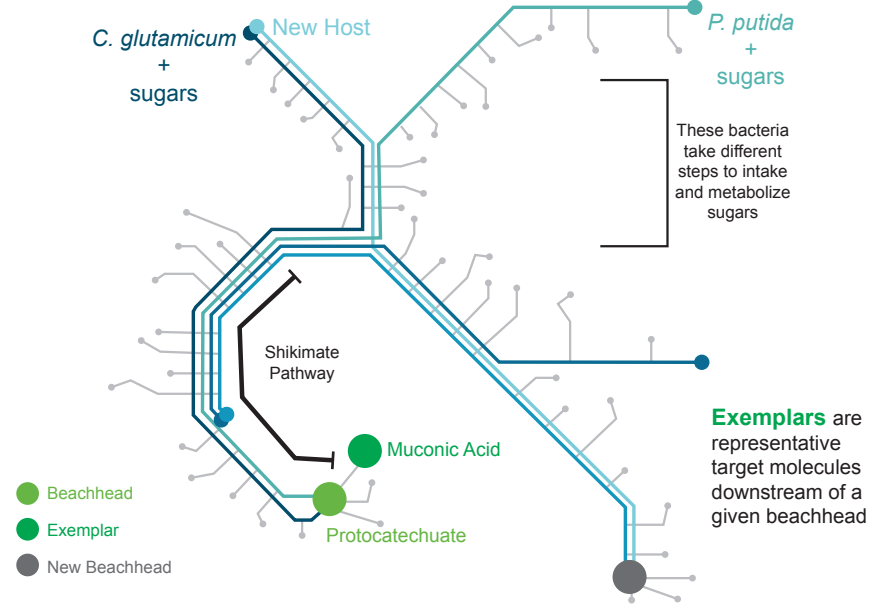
C. glutamicum + sugars

New Host

P. putida + sugars

These bacteria take different steps to intake and metabolize sugars

Shikimate Pathway

Muconic Acid

Protocatechuate

Exemplars are representative target molecules downstream of a given beachhead

Beachhead

Exemplar

New Beachhead